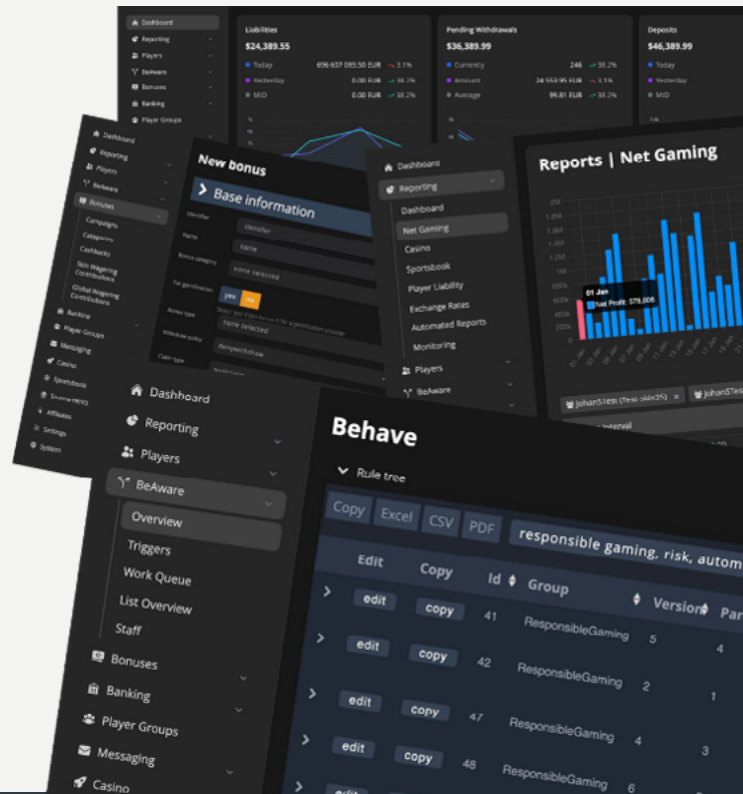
Dashboard
Reporting
Players
BeAware
Bonuses
Banking
Player Groups

Liabilities
$24,389.55
Today 696 637 093.50 EUR 3.1%
Yesterday 0.00 EUR 38.2%
MtD 0.00 EUR 38.2%

Pending Withdrawals
$36,389.99
Currently 246 38.2%
Amount 34 553.95 EUR 3.1%
Average 99.81 EUR 38.2%

Deposits
$46,389.99
Today
Yesterday
MtD

Dashboard
Reporting
Players
BeAware
Bonuses
Campaigns
Categories
Cashbacks
Skin Wagering Contributions
Global Wagering Contributions
Banking
Player Groups
Messaging
Casino
Sportsbook
Tournaments
Affiliates
Settings
System

New bonus
Base information
Identifier
Name
Bonus category
For gamification
yes no
Bonus type
Withdraw policy
Claim type

Dashboard
Reporting
Dashboard
Net Gaming
Casino
Sportsbook
Player Liability
Exchange Rates
Automated Reports
Monitoring
Players
BeAware

Reports | Net Gaming
01 Jan
Net Profit: $79,006
JohanSTest (Test-skin35)
JohanSTest
Interval

Dashboard
Reporting
Players
BeAware
Overview
Triggers
Work Queue
List Overview
Staff
Bonuses
Banking
Player Groups
Messaging
Casino

Behave
Rule tree
Copy Excel CSV PDF
responsible gaming, risk, autom

| | Edit | Copy | Id | Group | Version | Pa |
|---|---|---|---|---|---|---|
| > | edit | copy | 41 | ResponsibleGaming | 5 | 4 |
| > | edit | copy | 42 | ResponsibleGaming | 2 | 1 |
| > | edit | copy | 47 | ResponsibleGaming | 4 | 3 |
| > | edit | copy | 48 | ResponsibleGaming | 6 | |